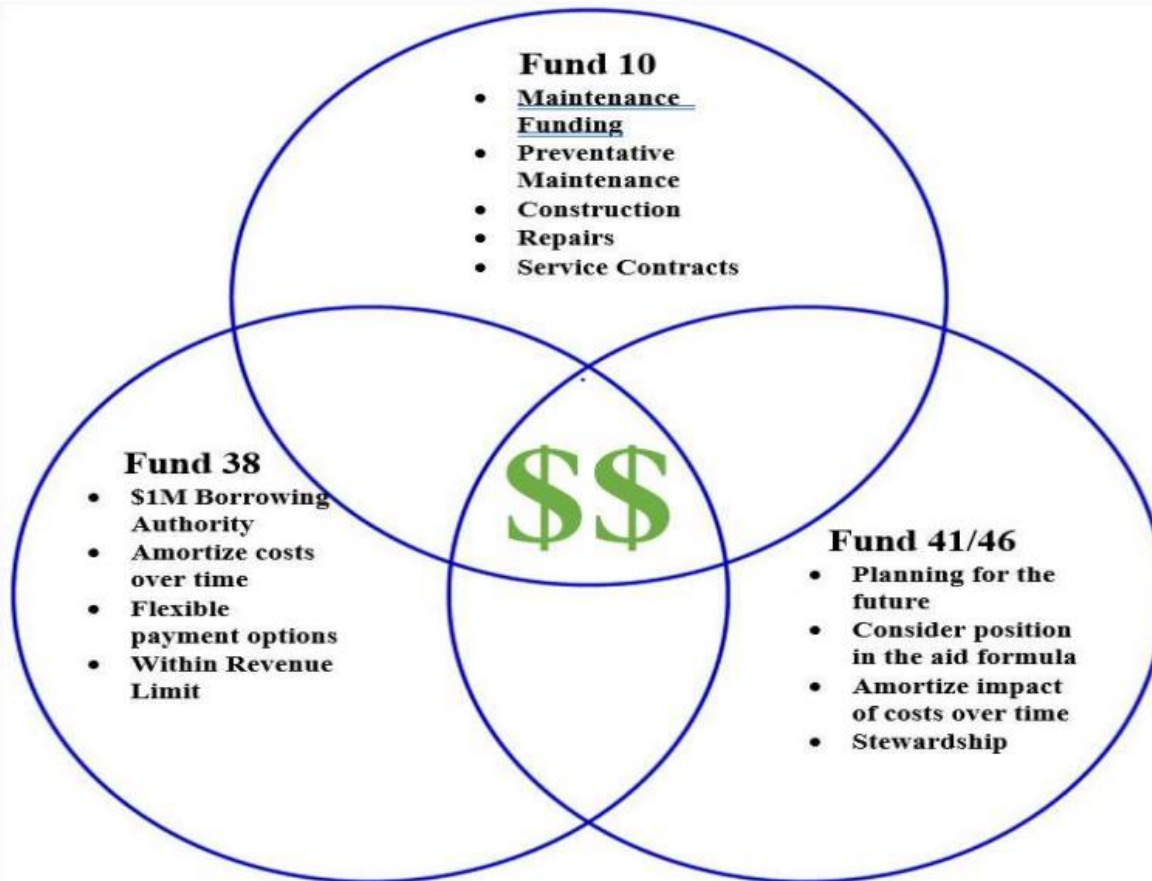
Fund 10
- Maintenance Funding
- Preventative Maintenance
- Construction
- Repairs
- Service Contracts

Fund 38
- \$1M Borrowing Authority
- Amortize costs over time
- Flexible payment options
- Within Revenue Limit

\$\$

Fund 41/46
- Planning for the future
- Consider position in the aid formula
- Amortize impact of costs over time
- Stewardship